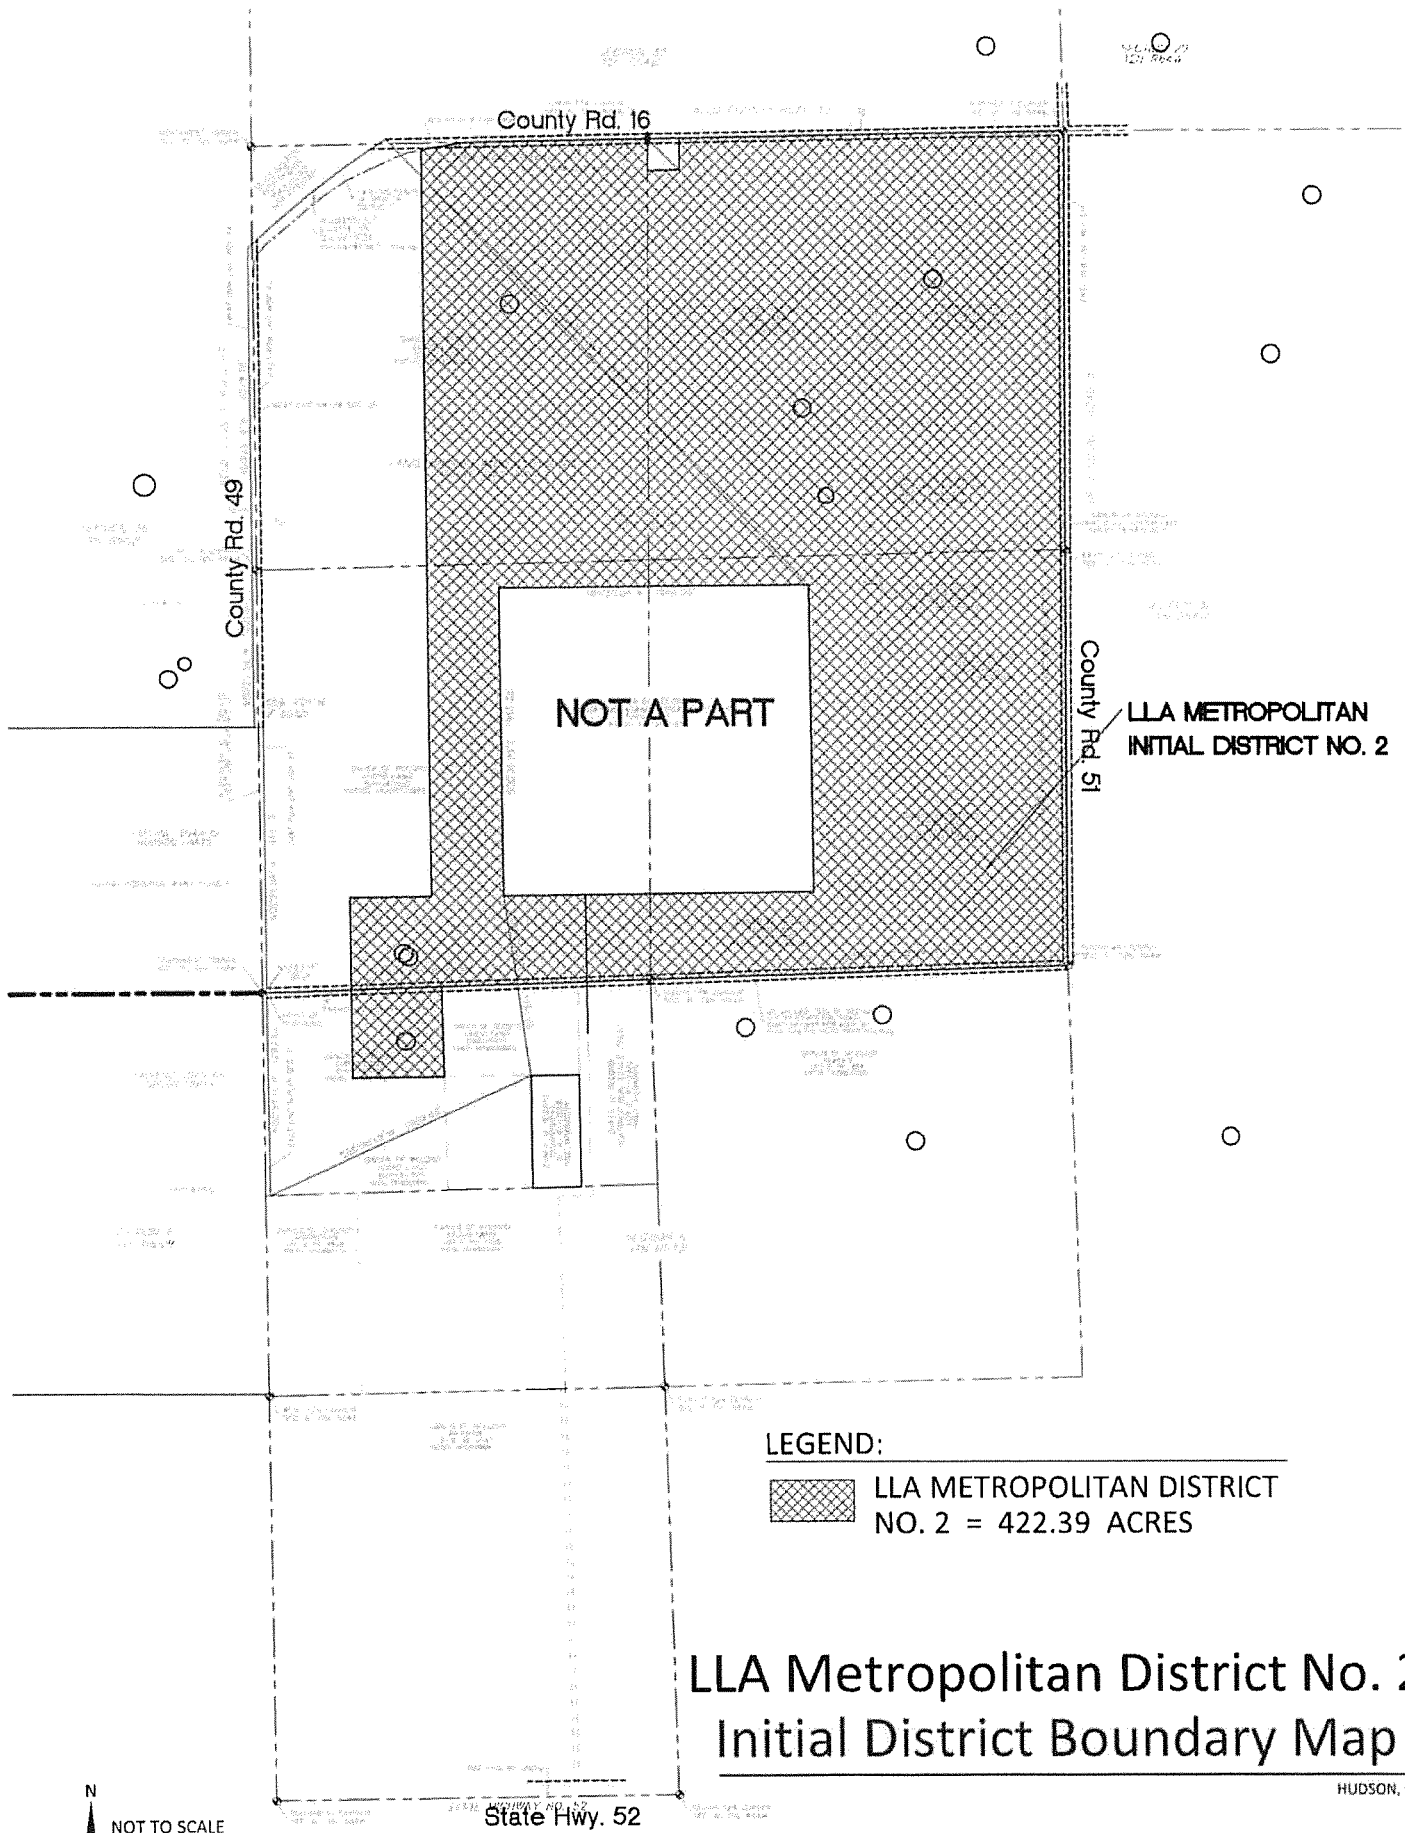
County Rd. 16

County Rd. 49

County Rd. 51

NOT A PART

LLA METROPOLITAN INITIAL DISTRICT NO. 2

LEGEND:

LLA METROPOLITAN DISTRICT NO. 2 = 422.39 ACRES

LLA Metropolitan District No. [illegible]
Initial District Boundary Map

HUDSON, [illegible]

State Hwy. 52

N
NOT TO SCALE